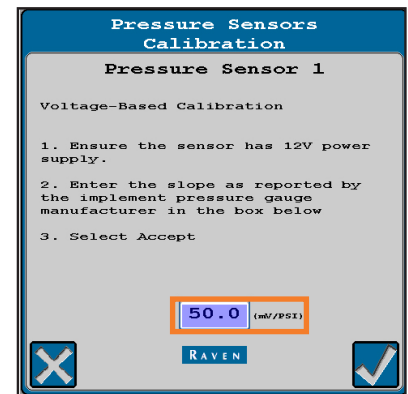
Pressure Sensors Calibration

Pressure Sensor 1

Voltage-Based Calibration

1. Ensure the sensor has 12V power supply.

2. Enter the slope as reported by the implement pressure gauge manufacturer in the box below

3. Select Accept

50.0 (mV/PSI)

RAVEN